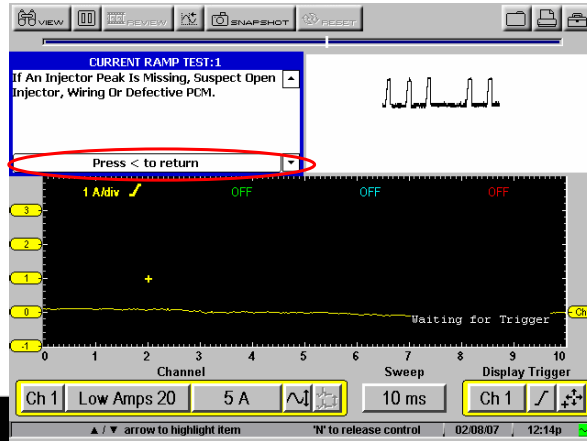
VIEW REVIEW SNAPSHOT RESET

CURRENT RAMP TEST:1

If An Injector Peak Is Missing, Suspect Open Injector, Wiring Or Defective PCM.

Press < to return

1 A/div OFF OFF OFF

3
2
1
0
-1

Waiting for Trigger

Ch

0 1 2 3 4 5 6 7 8 9 10

Channel Sweep Display Trigger

Ch 1 Low Amps 20 5 A 10 ms Ch 1

▲ / ▼ arrow to highlight item 'N' to release control 02/08/07 12:14p